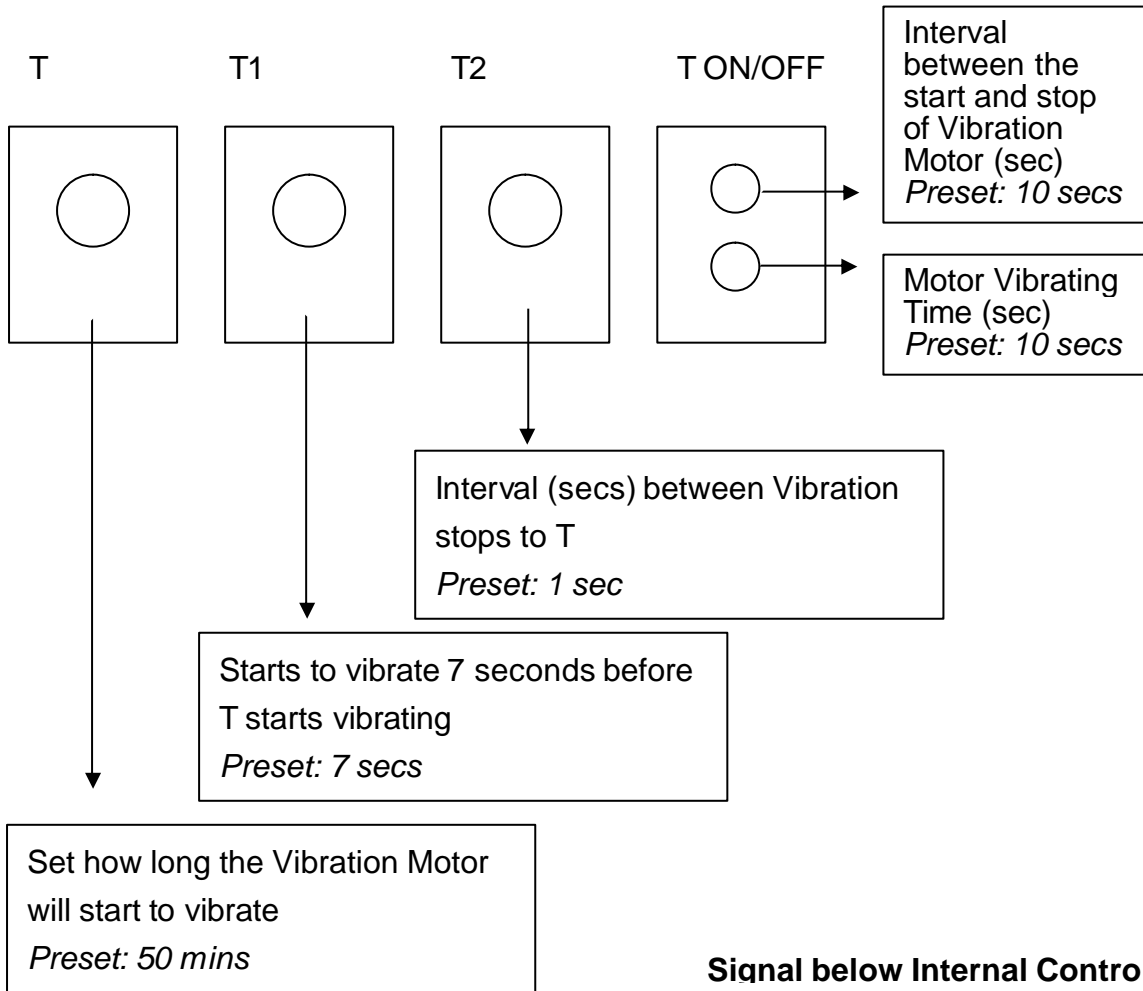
T

T1

T2

T ON/OFF

Interval between the start and stop of Vibration Motor (sec)
*Preset: 10 secs*

Motor Vibrating Time (sec)
*Preset: 10 secs*

Interval (secs) between Vibration stops to T
*Preset: 1 sec*

Starts to vibrate 7 seconds before T starts vibrating
*Preset: 7 secs*

Set how long the Vibration Motor will start to vibrate
*Preset: 50 mins*

**Signal below Internal Contro**